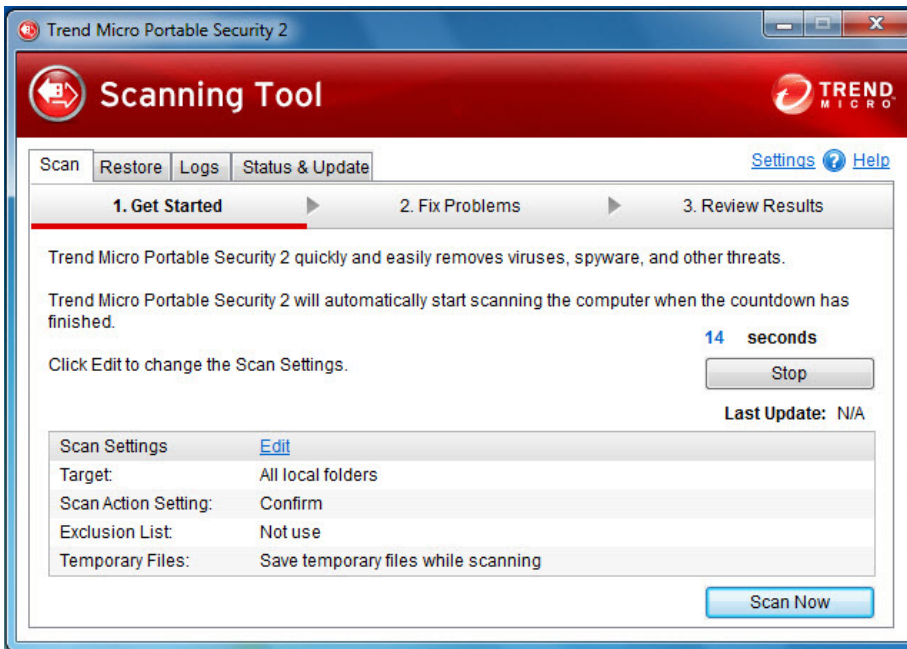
Trend Micro Portable Security 2

Scanning Tool

TREND MICRO

Scan | Restore | Logs | Status & Update

Settings Help

1. Get Started ▶ 2. Fix Problems ▶ 3. Review Results

Trend Micro Portable Security 2 quickly and easily removes viruses, spyware, and other threats.

Trend Micro Portable Security 2 will automatically start scanning the computer when the countdown has finished.

14 seconds

Click Edit to change the Scan Settings.

Stop

Last Update: N/A

| Scan Settings | Edit |
|---|---|
| Target: | All local folders |
| Scan Action Setting: | Confirm |
| Exclusion List: | Not use |
| Temporary Files: | Save temporary files while scanning |

Scan Now